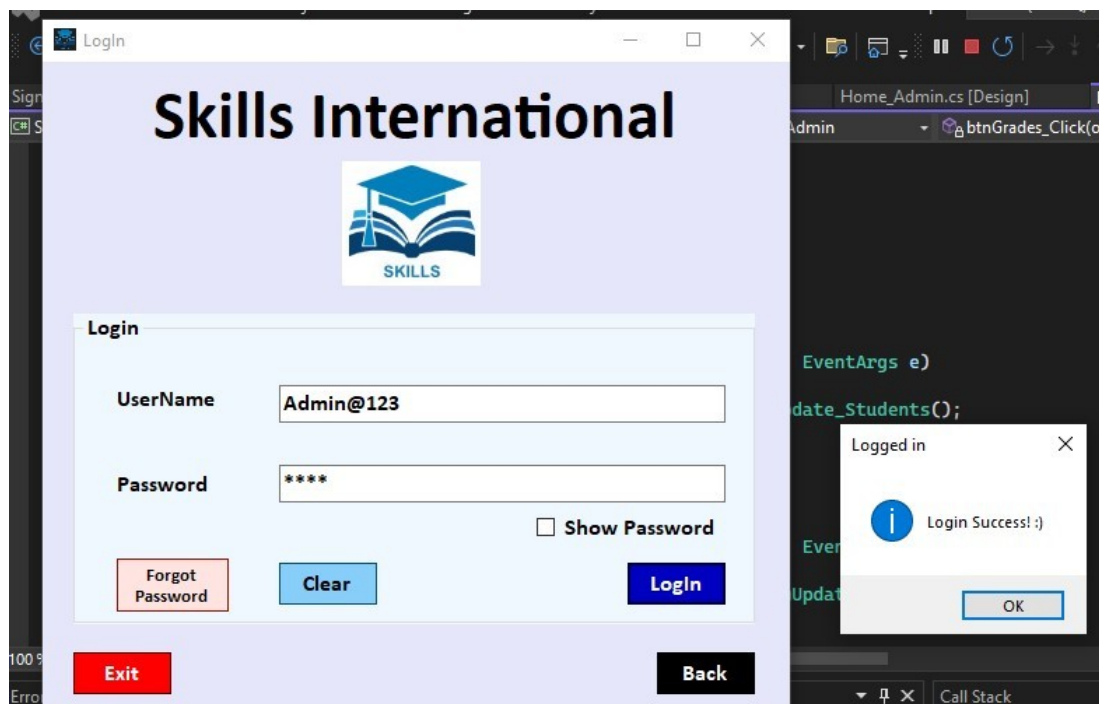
LogIn

Skills International

SKILLS

Login

UserName Admin@123

Password ****

Show Password

Forgot Password

Clear

LogIn

Exit

Back

Sign

Home_Admin.cs [Design]

Admin

btnGrades_Click(o

EventArgs e)

date_Students();

Even

Updat

100

Erro

Call Stack

Logged in

Login Success! :)

OK